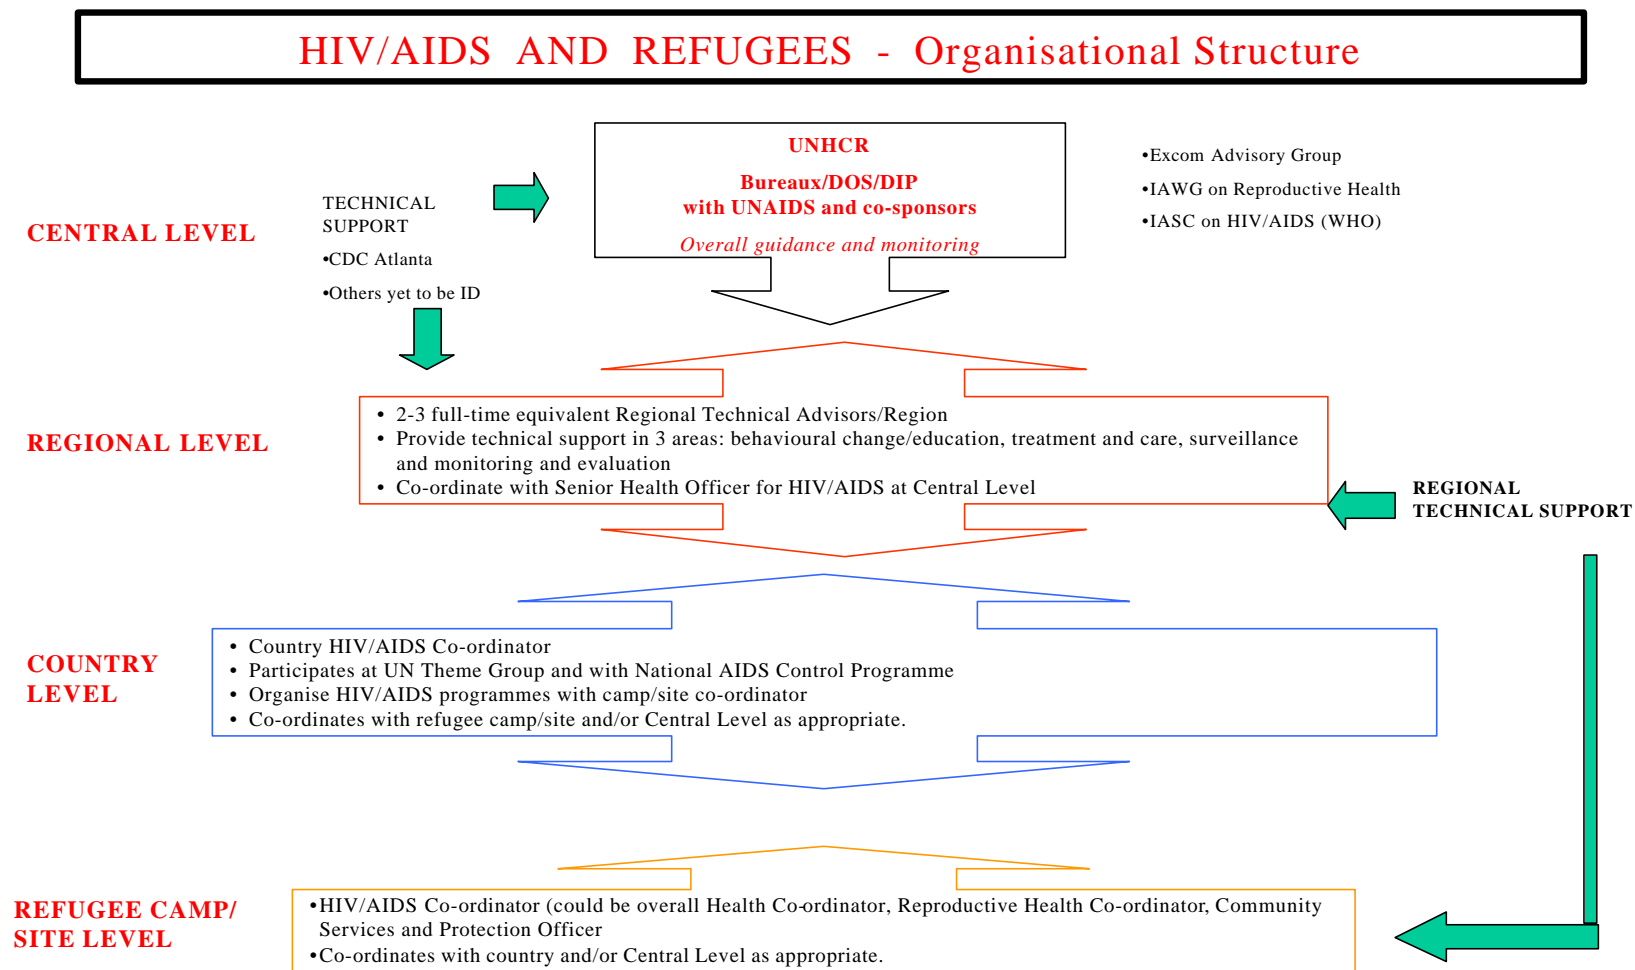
HIV/AIDS AND REFUGEES - Organisational Structure

CENTRAL LEVEL

TECHNICAL SUPPORT

•CDC Atlanta

•Others yet to be ID

UNHCR

Bureaux/DOS/DIP
with UNAIDS and co-sponsors

Overall guidance and monitoring

•Excom Advisory Group

•IAWG on Reproductive Health

•IASC on HIV/AIDS (WHO)

REGIONAL LEVEL

• 2-3 full-time equivalent Regional Technical Advisors/Region
• Provide technical support in 3 areas: behavioural change/education, treatment and care, surveillance and monitoring and evaluation
• Co-ordinate with Senior Health Officer for HIV/AIDS at Central Level

REGIONAL TECHNICAL SUPPORT

COUNTRY LEVEL

• Country HIV/AIDS Co-ordinator
• Participates at UN Theme Group and with National AIDS Control Programme
• Organise HIV/AIDS programmes with camp/site co-ordinator
• Co-ordinates with refugee camp/site and/or Central Level as appropriate.

REFUGEE CAMP/ SITE LEVEL

•HIV/AIDS Co-ordinator (could be overall Health Co-ordinator, Reproductive Health Co-ordinator, Community Services and Protection Officer
•Co-ordinates with country and/or Central Level as appropriate.